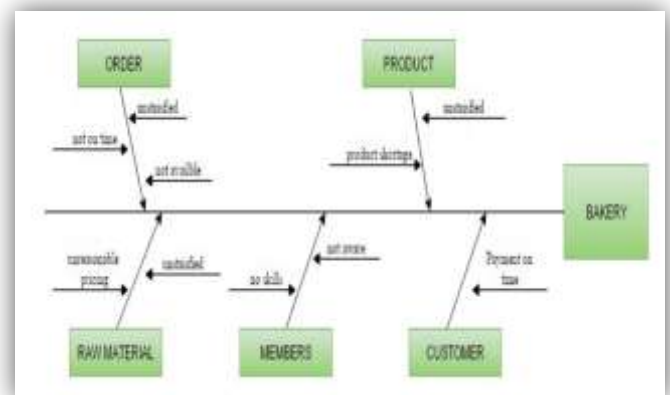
ORDER

PRODUCT

unsatisfied

unsatisfied

not on time

not available

product shortage

BAKERY

unreasonable pricing

unsatisfied

not aware

no skills

Payment on time

RAW MATERIAL

MEMBERS

CUSTOMER